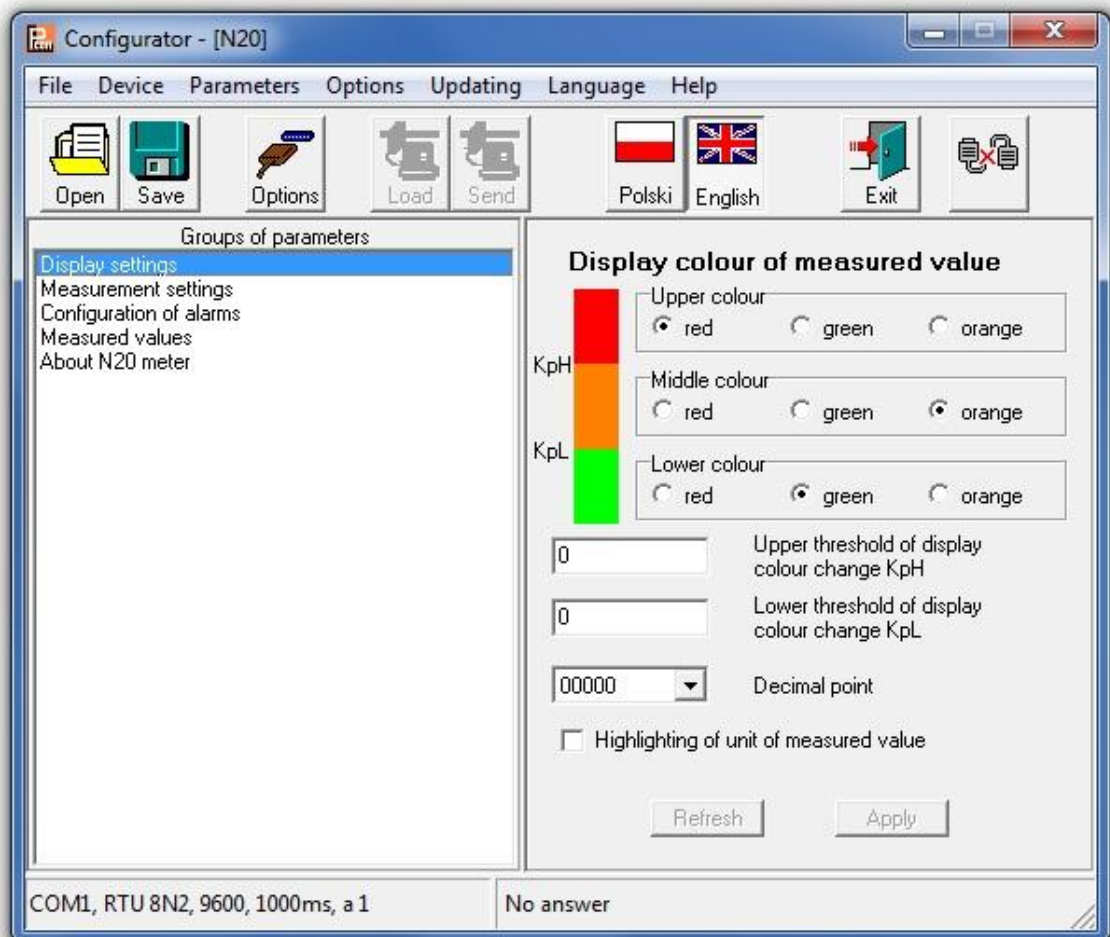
Configurator - [N20]

File Device Parameters Options Updating Language Help

Open Save Options Load Send Polski English Exit

Groups of parameters
Display settings
Measurement settings
Configuration of alarms
Measured values
About N20 meter

Display colour of measured value

KpH
KpL

Upper colour
red green orange

Middle colour
red green orange

Lower colour
red green orange

0 Upper threshold of display colour change KpH

0 Lower threshold of display colour change KpL

00000 Decimal point

Highlighting of unit of measured value

Refresh Apply

COM1, RTU 8N2, 9600, 1000ms, a 1
No answer